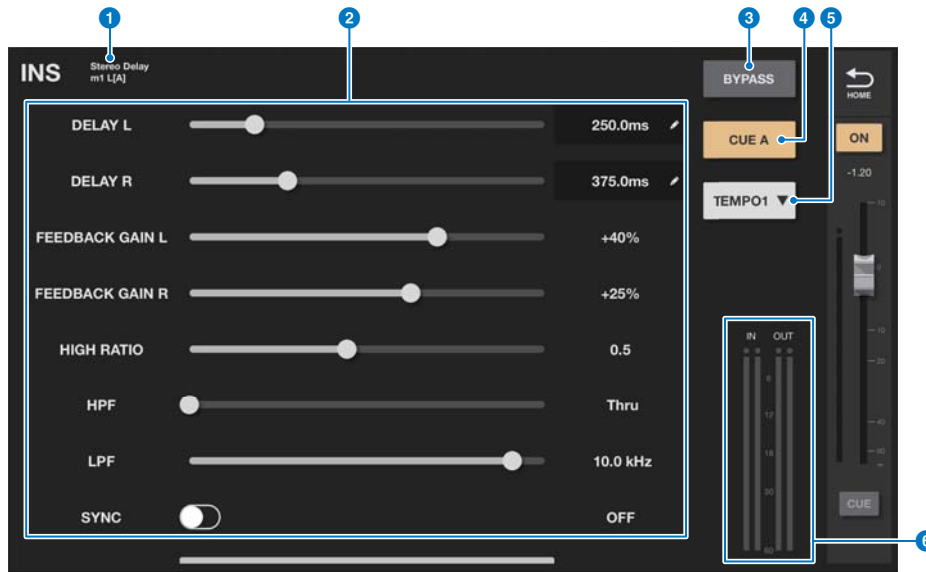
1 2 3 4 5

INS Stereo Delay m1 L[A]

BYPASS

HOME

DELAY L 250.0ms

CUE A

ON

-1.20

DELAY R 375.0ms

TEMPO1 ▼

FEEDBACK GAIN L +40%

FEEDBACK GAIN R +25%

HIGH RATIO 0.5

HPF Thru

LPF 10.0 kHz

SYNC OFF

IN OUT

6 12 18 30 60

10 0 10 20 40 60

CUE

6